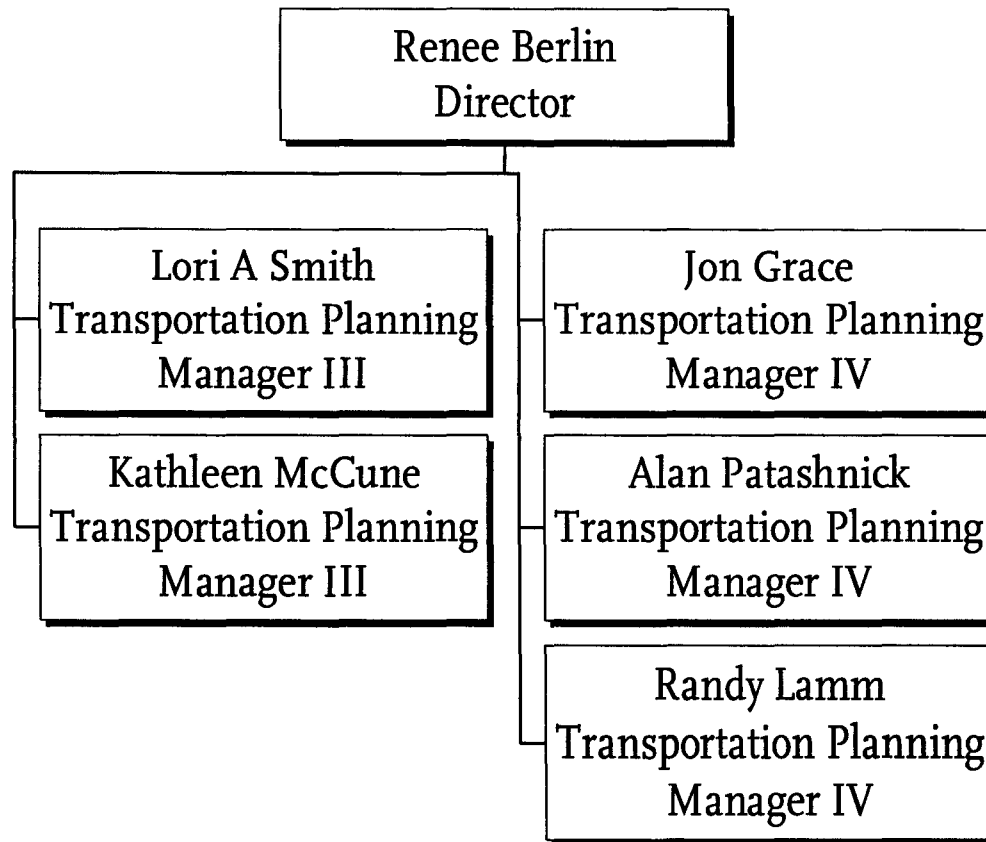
Renee Berlin
Director

Lori A Smith
Transportation Planning
Manager III

Kathleen McCune
Transportation Planning
Manager III

Jon Grace
Transportation Planning
Manager IV

Alan Patashnick
Transportation Planning
Manager IV

Randy Lamm
Transportation Planning
Manager IV